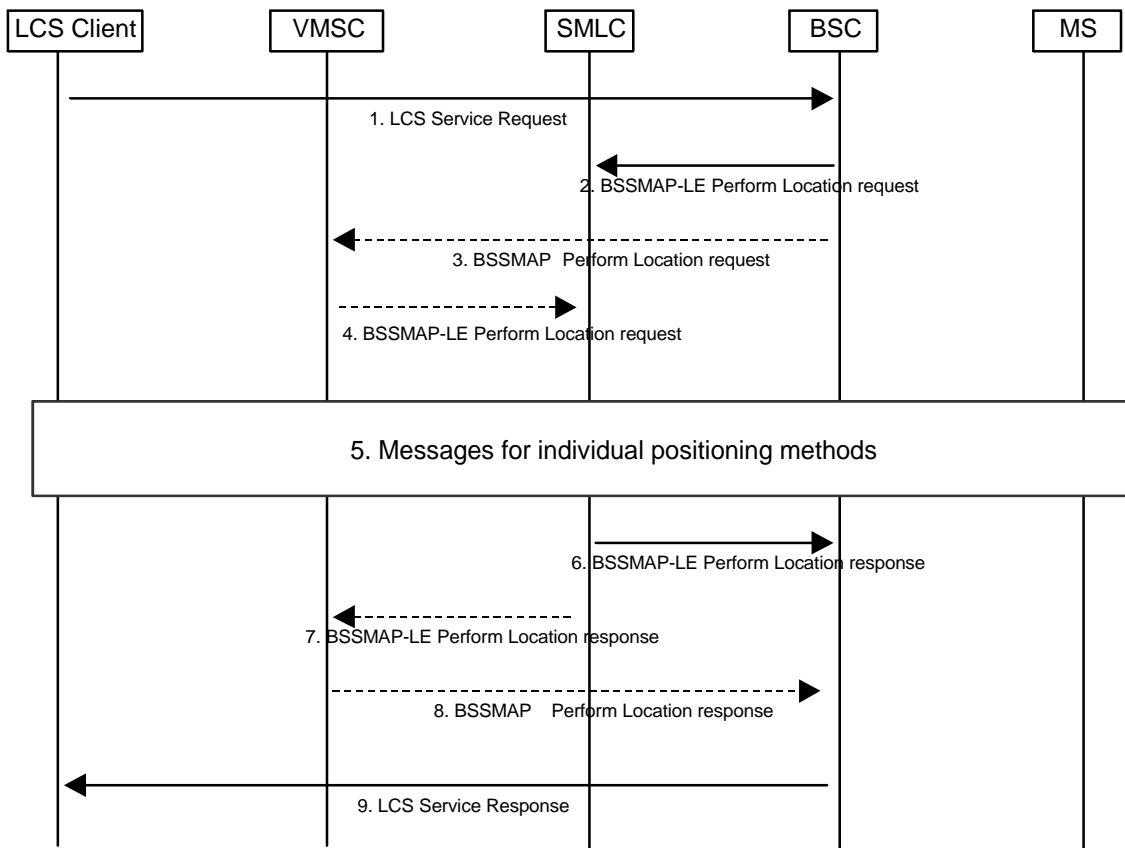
LCS Client

VMSC

SMLC

BSC

MS

1. LCS Service Request

2. BSSMAP-LE Perform Location request

3. BSSMAP Perform Location request

4. BSSMAP-LE Perform Location request

5. Messages for individual positioning methods

6. BSSMAP-LE Perform Location response

7. BSSMAP-LE Perform Location response

8. BSSMAP Perform Location response

9. LCS Service Response